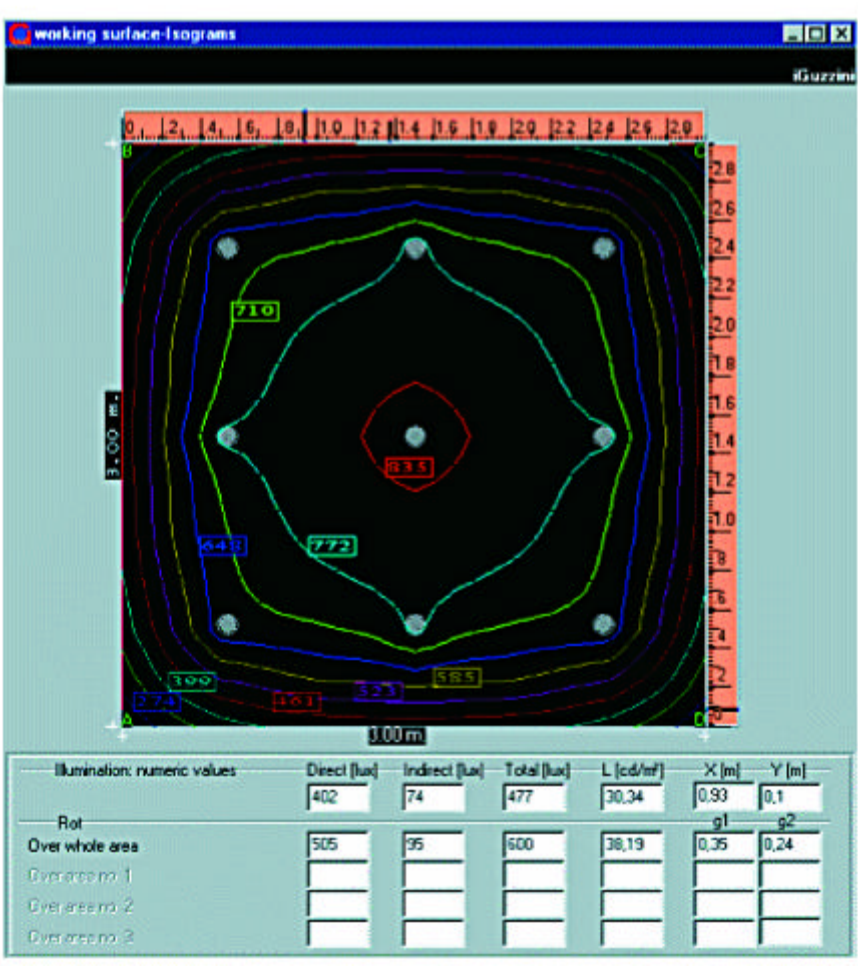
working surface-Isograms

iGuzzini

0 .2 .4 .6 .8 1.0 1.2 1.4 1.6 1.8 2.0 2.2 2.4 2.6 2.8

B C

2.8
2.6
2.4
2.2
2.0
1.8
1.6
1.4
1.2
1.0
.8
.6
.4
.2
0

710

3.00 m.

835

648

772

399

274

161

523

585

A D

3.00 m.

| Illumination: numeric values | Direct [lux] | Indirect [lux] | Total [lux] | L [cd/m²] | X [m] | Y [m] |
|---|---|---|---|---|---|---|
| | 402 | 74 | 477 | 30,34 | 0,93 | 0,1 |
| Rot | | | | | g1 | g2 |
| Over whole area | 505 | 95 | 600 | 38,19 | 0,35 | 0,24 |
| Over area no. 1 | | | | | | |
| Over area no. 2 | | | | | | |
| Over area no. 3 | | | | | | |